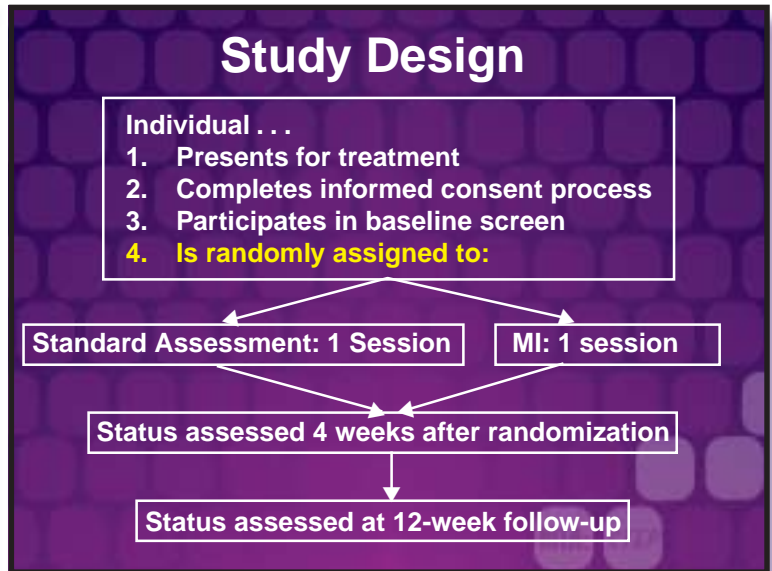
Study Design

Individual . . .
1. Presents for treatment
2. Completes informed consent process
3. Participates in baseline screen
4. Is randomly assigned to:

Standard Assessment: 1 Session

MI: 1 session

Status assessed 4 weeks after randomization

Status assessed at 12-week follow-up